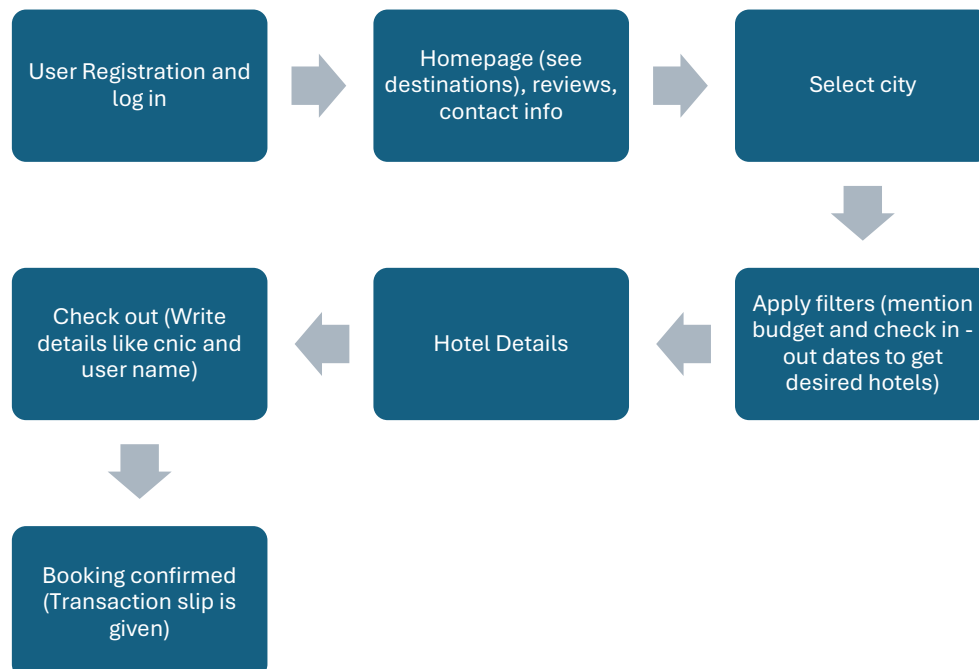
User Registration and log in

Homepage (see destinations), reviews, contact info

Select city

Apply filters (mention budget and check in - out dates to get desired hotels)

Hotel Details

Check out (Write details like cnic and user name)

Booking confirmed (Transaction slip is given)